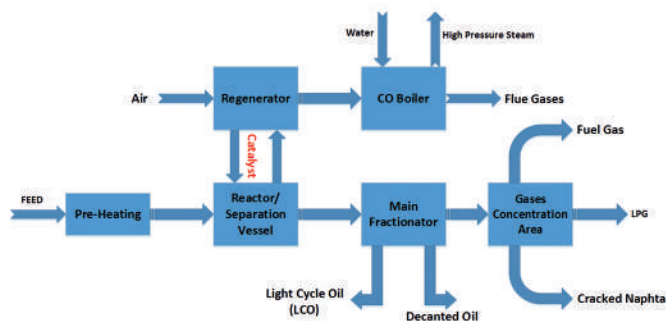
Water

High Pressure Steam

Air

Regenerator

CO Boiler

Flue Gases

Catalyst

Fuel Gas

FEED

Pre-Heating

Reactor/ Separation Vessel

Main Fractionator

Gases Concentration Area

LPG

Light Cycle Oil (LCO)

Decanted Oil

Cracked Naphta